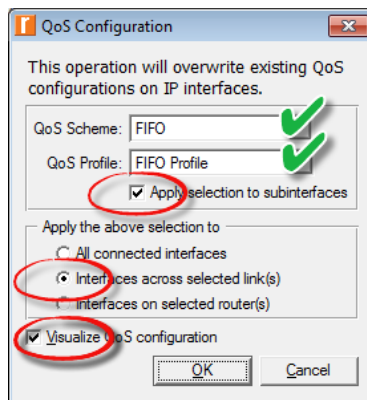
QoS Configuration

This operation will overwrite existing QoS configurations on IP interfaces.

QoS Scheme: FIFO

QoS Profile: FIFO Profile

Apply selection to subinterfaces

Apply the above selection to

All connected interfaces

Interfaces across selected link(s)

Interfaces on selected router(s)

Visualize QoS configuration

OK

Cancel